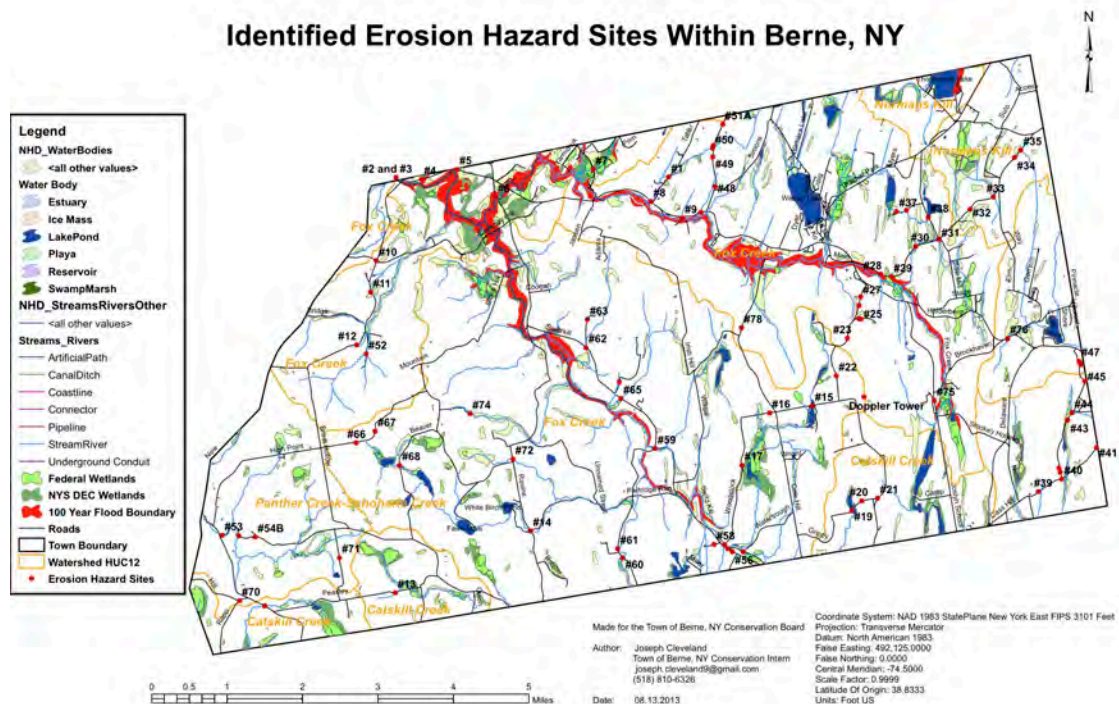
Identified Erosion Hazard Sites Within Berne, NY

N

Legend
NHD_WaterBodies
<all other values>
Water Body
Estuary
Ice Mass
LakePond
Playa
Reservoir
SwampMarsh
NHD_StreamsRiversOther
<all other values>
Streams_Rivers
ArtificialPath
CanalDitch
Coastline
Connector
Pipeline
StreamRiver
Underground Conduit
Federal Wetlands
NYS DEC Wetlands
100 Year Flood Boundary
Roads
Town Boundary
Watershed HUC12
Erosion Hazard Sites

#2 and #3 #4 #5 #6 #7 #1 #8 #9 #50 #51A #49 #48 #35 #34 #33 #32 #37 #38 #30 #31 #29 #28 #27 #25 #23 #22 #10 #11 #12 #52 #63 #62 #78 #76 #47 #45 #44 #43 #41 #40 #39 #75 #65 #74 #66 #67 #68 #72 #59 #16 #15 #17 #20 #21 #19 #53 #54B #14 #58 #56 #61 #60 #71 #13 #70

Fox Creek
Fox Creek
Fox Creek
Fox Creek
Normans Kill
Normans Kill
Catskill Creek
Panther Creek-Schoharie Creek
Catskill Creek
Catskill Creek
Doppler Tower

0 0.5 1 2 3 4 5 Miles

Made for the Town of Berne, NY Conservation Board
Author: Joseph Cleveland
Town of Berne, NY Conservation Intern
joseph.cleveland9@gmail.com
(518) 810-6326
Date: 08.13.2013

Coordinate System: NAD 1983 StatePlane New York East FIPS 3101 Feet
Projection: Transverse Mercator
Datum: North American 1983
False Easting: 492,125.0000
False Northing: 0.0000
Central Meridian: -74.5000
Scale Factor: 0.9999
Latitude Of Origin: 38.8333
Units: Foot US